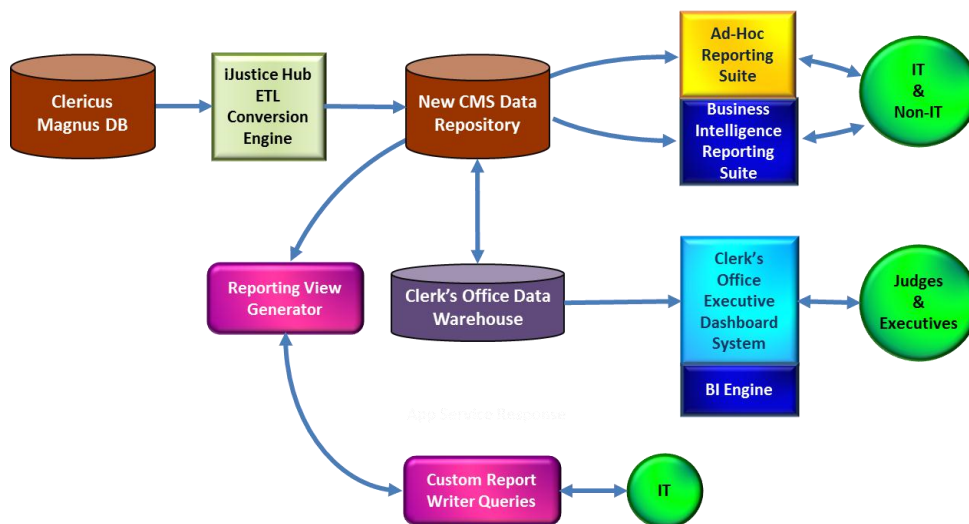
Clericus Magnus DB

iJustice Hub ETL Conversion Engine

New CMS Data Repository

Ad-Hoc Reporting Suite

Business Intelligence Reporting Suite

IT & Non-IT

Reporting View Generator

Clerk's Office Data Warehouse

Clerk's Office Executive Dashboard System

BI Engine

Judges & Executives

App Service Response

Custom Report Writer Queries

IT